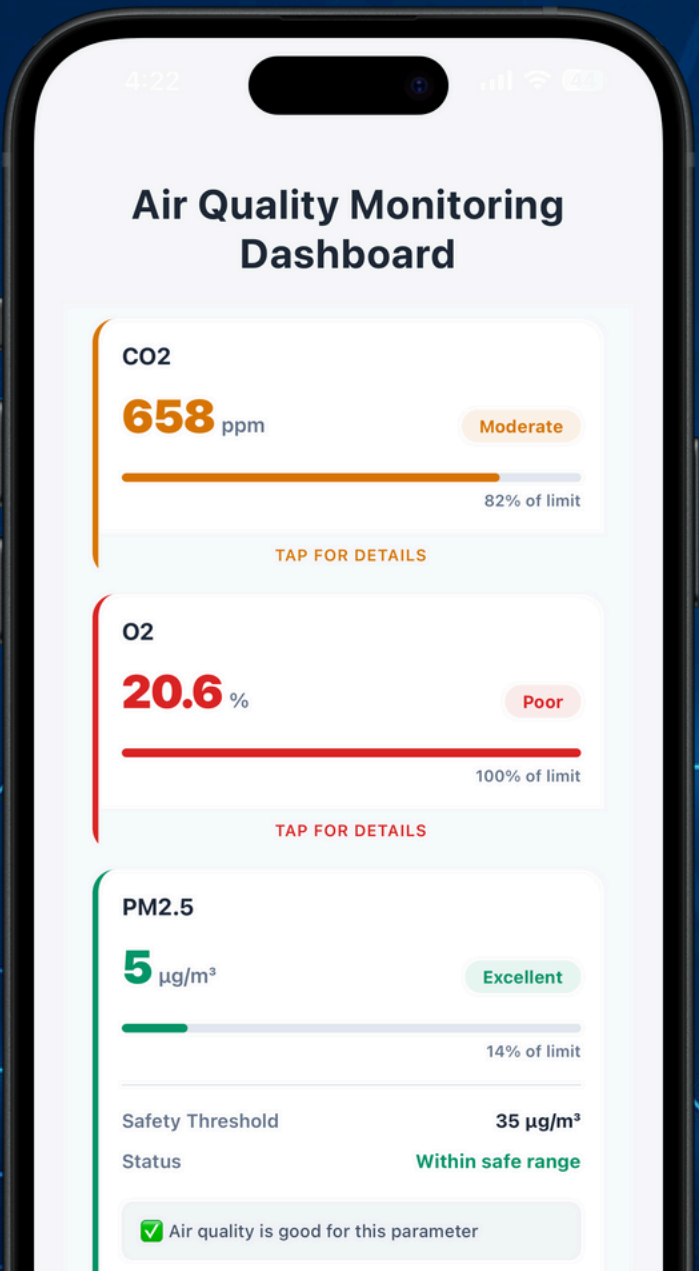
4:22

44

Air Quality Monitoring Dashboard

CO2

658 ppm

Moderate

82% of limit

TAP FOR DETAILS

O2

20.6 %

Poor

100% of limit

TAP FOR DETAILS

PM2.5

5 µg/m³

Excellent

14% of limit

Safety Threshold 35 µg/m³

Status Within safe range

✅ Air quality is good for this parameter